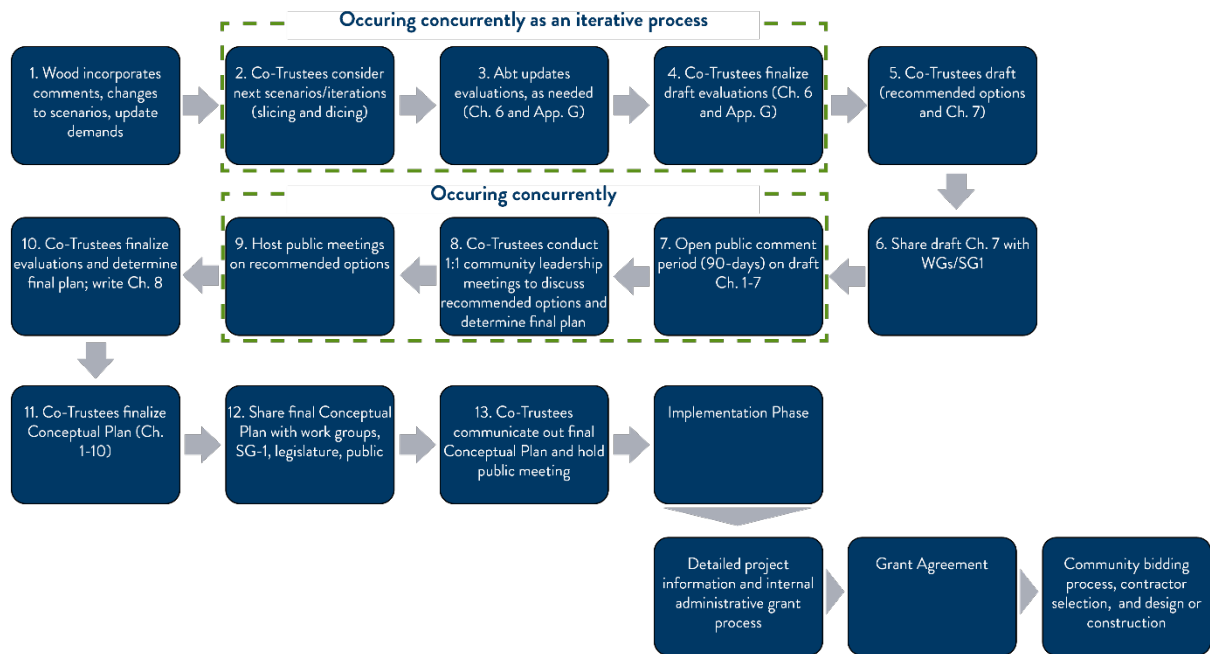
Occuring concurrently as an iterative process

1. Wood incorporates comments, changes to scenarios, update demands

2. Co-Trustees consider next scenarios/iterations (slicing and dicing)

3. Abt updates evaluations, as needed (Ch. 6 and App. G)

4. Co-Trustees finalize draft evaluations (Ch. 6 and App. G)

5. Co-Trustees draft (recommended options and Ch. 7)

Occuring concurrently

6. Share draft Ch. 7 with WGs/SG1

7. Open public comment period (90-days) on draft Ch. 1-7

8. Co-Trustees conduct 1:1 community leadership meetings to discuss recommended options and determine final plan

9. Host public meetings on recommended options

10. Co-Trustees finalize evaluations and determine final plan; write Ch. 8

11. Co-Trustees finalize Conceptual Plan (Ch. 1-10)

12. Share final Conceptual Plan with work groups, SG-1, legislature, public

13. Co-Trustees communicate out final Conceptual Plan and hold public meeting

Implementation Phase

Detailed project information and internal administrative grant process

Grant Agreement

Community bidding process, contractor selection, and design or construction